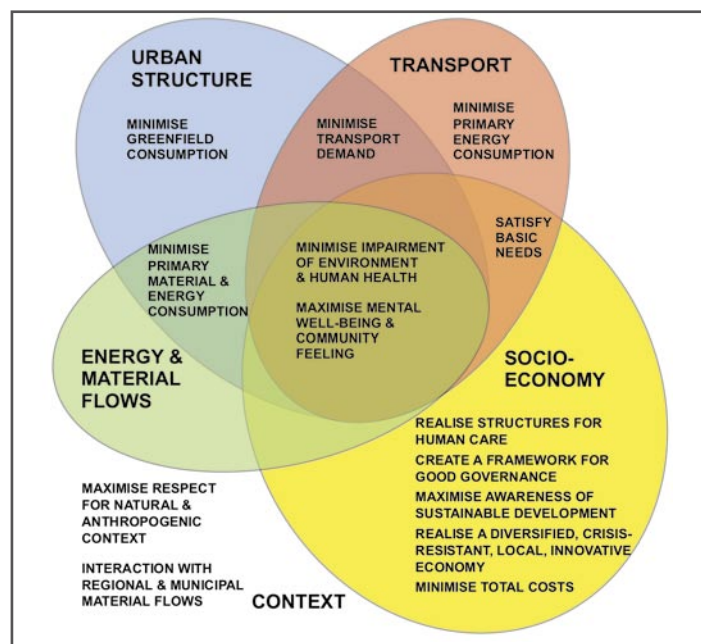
URBAN STRUCTURE

MINIMISE GREENFIELD CONSUMPTION

TRANSPORT

MINIMISE TRANSPORT DEMAND

MINIMISE PRIMARY ENERGY CONSUMPTION

SATISFY BASIC NEEDS

MINIMISE PRIMARY MATERIAL & ENERGY CONSUMPTION

MINIMISE IMPAIRMENT OF ENVIRONMENT & HUMAN HEALTH

MAXIMISE MENTAL WELL-BEING & COMMUNITY FEELING

ENERGY & MATERIAL FLOWS

SOCIO-ECONOMY

REALISE STRUCTURES FOR HUMAN CARE

CREATE A FRAMEWORK FOR GOOD GOVERNANCE

MAXIMISE AWARENESS OF SUSTAINABLE DEVELOPMENT

REALISE A DIVERSIFIED, CRISIS-RESISTANT, LOCAL, INNOVATIVE ECONOMY

MINIMISE TOTAL COSTS

MAXIMISE RESPECT FOR NATURAL & ANTHROPOGENIC CONTEXT

INTERACTION WITH REGIONAL & MUNICIPAL MATERIAL FLOWS

CONTEXT